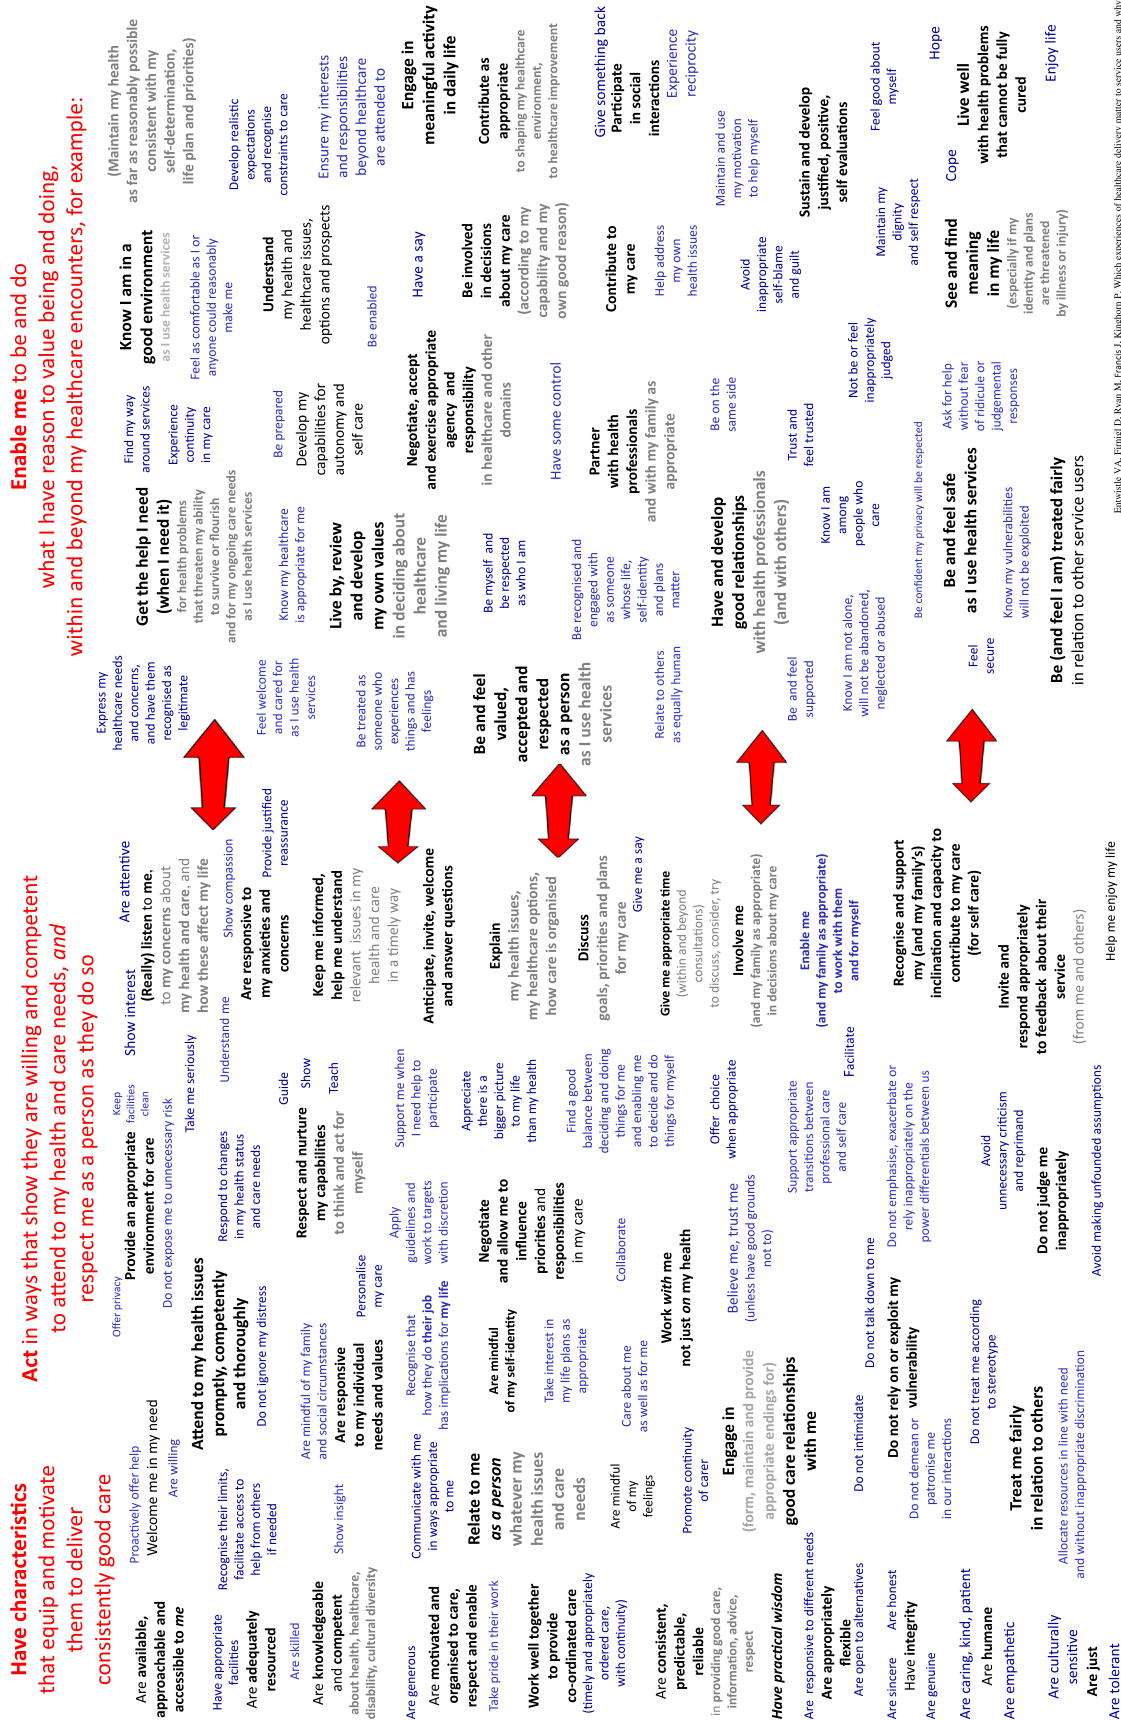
Have characteristics that equip and motivate them to deliver consistently good care

Are available, approachable and accessible to me

Have appropriate facilities

Are adequately resourced

Are skilled

Are knowledgeable and competent about health, healthcare, disability, cultural diversity

Are generous

Are motivated and organised to care, respect and enable

Take pride in their work

Work well together to provide co-ordinated care (timely and appropriately ordered care, with continuity)

Are consistent, predictable, reliable in providing good care, information, advice, respect

Have practical wisdom

Are responsive to different needs

Are appropriately flexible

Are open to alternatives

Are sincere

Are honest

Have integrity

Are genuine

Are caring, kind, patient

Are humane

Are empathetic

Are culturally sensitive

Are just

Are tolerant

Act in ways that show they are willing and competent to attend to my health and care needs, and respect me as a person as they do so

Proactively offer help

Welcome me in my need

Are willing

Offer privacy

Provide an appropriate environment for care

Keep facilities clean

Do not expose me to unnecessary risk

Recognise their limits, facilitate access to help from others if needed

Attend to my health issues promptly, competently and thoroughly

Do not ignore my distress

Respond to changes in my health status and care needs

Take me seriously

Show interest

(Really) listen to me, to my concerns about my health and care, and how these affect my life

Are attentive

Show insight

Are mindful of my family and social circumstances

Are responsive to my individual needs and values

Guide

Show

Teach

Understand me

Are responsive to my anxieties and concerns

Show compassion

Provide justified reassurance

Personalise my care

Respect and nurture my capabilities to think and act for myself

Keep me informed, help me understand relevant issues in my health and care in a timely way

Communicate with me in ways appropriate to me

Recognise that how they do their job has implications for my life

Apply guidelines and work to targets with discretion

Support me when I need help to participate

Anticipate, invite, welcome and answer questions

Relate to me as a person whatever my health issues and care needs

Are mindful of my self-identity

Negotiate and allow me to influence priorities and responsibilities in my care

Appreciate there is a bigger picture to my life than my health

Explain my health issues, my healthcare options, how care is organised

Take interest in my life plans as appropriate

Collaborate

Find a good balance between deciding and doing things for me and enabling me to decide and do things for myself

Discuss goals, priorities and plans for my care

Give me a say

Are mindful of my feelings

Care about me as well as for me

Work with me not just on my health

Offer choice when appropriate

Give me appropriate time (within and beyond consultation) to discuss, consider, try

Promote continuity of carer

Engage in (form, maintain and provide appropriate endings for) good care relationships with me

Believe me, trust me (unless have good grounds not to)

Support appropriate transitions between professional care and self care

Involve me (and my family as appropriate) in decisions about my care

Facilitate

Enable me (and my family as appropriate) to work with them and for myself

Do not intimidate

Do not talk down to me

Do not rely on or exploit my vulnerability

Do not emphasise, exacerbate or rely inappropriately on the power differentials between us

Recognise and support my (and my family's) inclination and capacity to contribute to my care (for self care)

Do not demean or patronise me in our interactions

Do not treat me according to stereotype

Avoid unnecessary criticism and reprimand

Do not judge me inappropriately

Invite and respond appropriately to feedback about their service (from me and others)

Treat me fairly in relation to others

Allocate resources in line with need and without inappropriate discrimination

Avoid making unfounded assumptions

Help me enjoy my life

Enable me to be and do what I have reason to value being and doing, within and beyond my healthcare encounters, for example:

Express my healthcare needs and concerns, and have them recognised as legitimate

Get the help I need (when I need it) for health problems that threaten my ability to survive or flourish and for my ongoing care needs as I use health services

Find my way around services

Experience continuity in my care

Know I am in a good environment as I use health services

Feel as comfortable as I or anyone could reasonably make me

Develop realistic expectations and recognise constraints to care

(Maintain my health as far as reasonably possible consistent with my self-determination, life plan and priorities)

Feel welcome and cared for as I use health services

Know my healthcare is appropriate for me

Be prepared

Develop my capabilities for autonomy and self care

Understand my health and healthcare issues, options and prospects

Ensure my interests and responsibilities beyond healthcare are attended to

Be treated as someone who experiences things and has feelings

Live by, review and develop my own values in deciding about healthcare and living my life

Be enabled

Have a say

Engage in meaningful activity in daily life

Be myself and be respected as who I am

Negotiate, accept and exercise appropriate agency and responsibility in healthcare and other domains

Be involved in decisions about my care (according to my capability and my own good reason)

Contribute as appropriate to shaping my healthcare environment, to healthcare improvement

Be and feel valued, accepted and respected as a person as I use health services

Be recognised and engaged with as someone whose life, self-identity and plans matter

Have some control

Partner with health professionals and with my family as appropriate

Contribute to my care

Help address my own health issues

Give something back

Participate in social interactions

Experience reciprocity

Relate to others as equally human

Have and develop good relationships with health professionals (and with others)

Be on the same side

Trust and feel trusted

Avoid inappropriate self-blame and guilt

Maintain and use my motivation to help myself

Sustain and develop justified, positive, self evaluations

Feel good about myself

Be and feel supported

Know I am not alone, will not be abandoned, neglected or abused

Know I am among people who care

Not be or feel inappropriately judged

Maintain my dignity and self respect

Hope

Be confident my privacy will be respected

Feel secure

Be and feel safe as I use health services

Know my vulnerabilities will not be exploited

Ask for help without fear of ridicule or judgemental responses

See and find meaning in my life (especially if my identity and plans are threatened by illness or injury)

Cope

Live well with health problems that cannot be fully cured

Enjoy life

Be (and feel I am) treated fairly in relation to other service users

Entwistle VA, Firnigl D, Ryan M, Francis J, Kinghorn P. Which experiences of healthcare delivery matter to service users and why